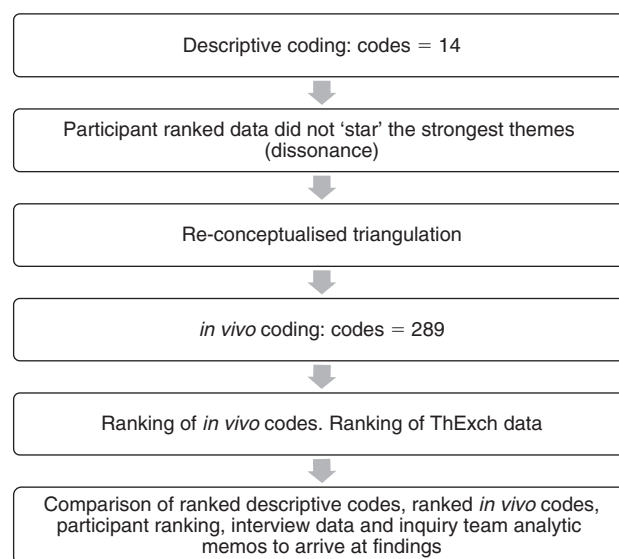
Descriptive coding: codes = 14

Participant ranked data did not 'star' the strongest themes (dissonance)

Re-conceptualised triangulation

in vivo coding: codes = 289

Ranking of in vivo codes. Ranking of ThExch data

Comparison of ranked descriptive codes, ranked in vivo codes, participant ranking, interview data and inquiry team analytic memos to arrive at findings